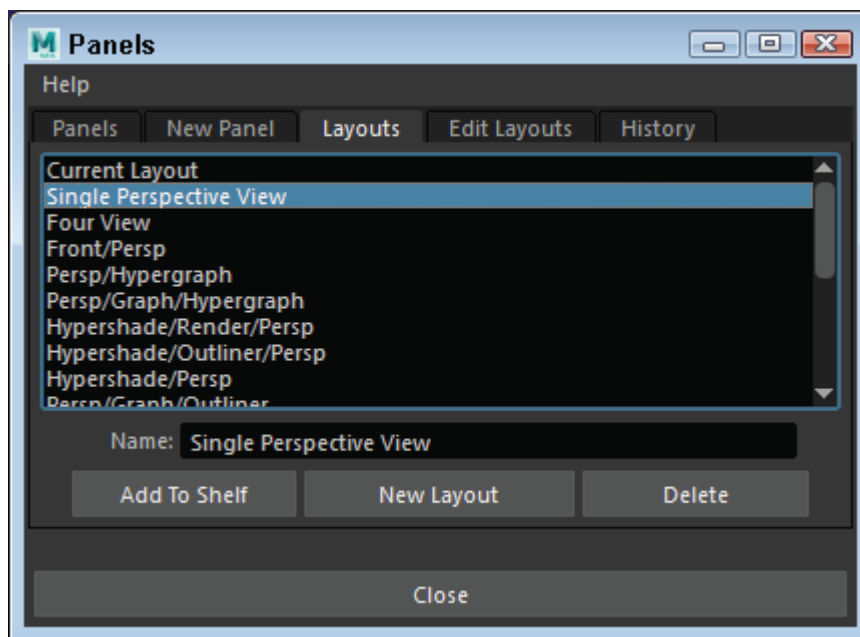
M Panels
Help
Panels New Panel Layouts Edit Layouts History
Current Layout
Single Perspective View
Four View
Front/Persp
Persp/Hypergraph
Persp/Graph/Hypergraph
Hypershade/Render/Persp
Hypershade/Outliner/Persp
Hypershade/Persp
Persp/Graph/Outliner
Name: Single Perspective View
Add To Shelf New Layout Delete
Close